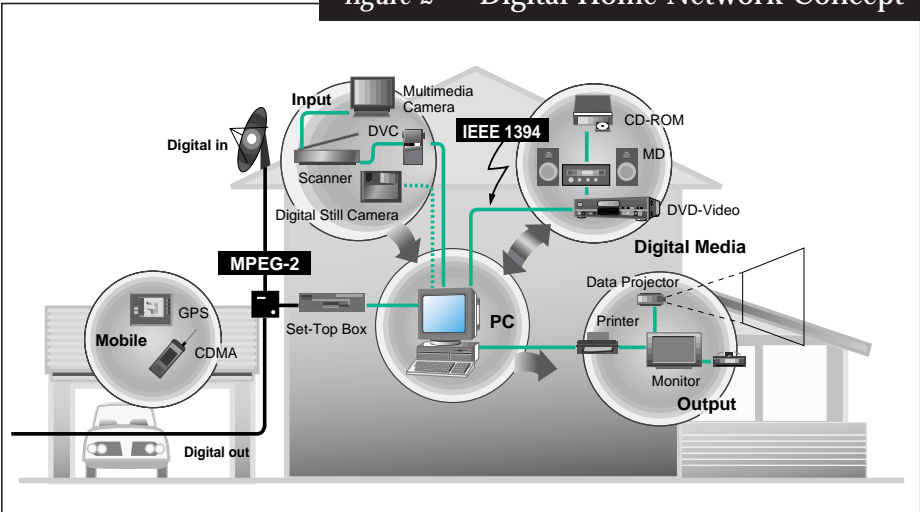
igure 2 — Digital Home Network Concept

Input
Multimedia Camera
DVC
Scanner
Digital Still Camera
Digital in
IEEE 1394
CD-ROM
MD
DVD-Video
Digital Media
MPEG-2
GPS
Mobile
CDMA
Set-Top Box
PC
Data Projector
Printer
Monitor
Output
Digital out